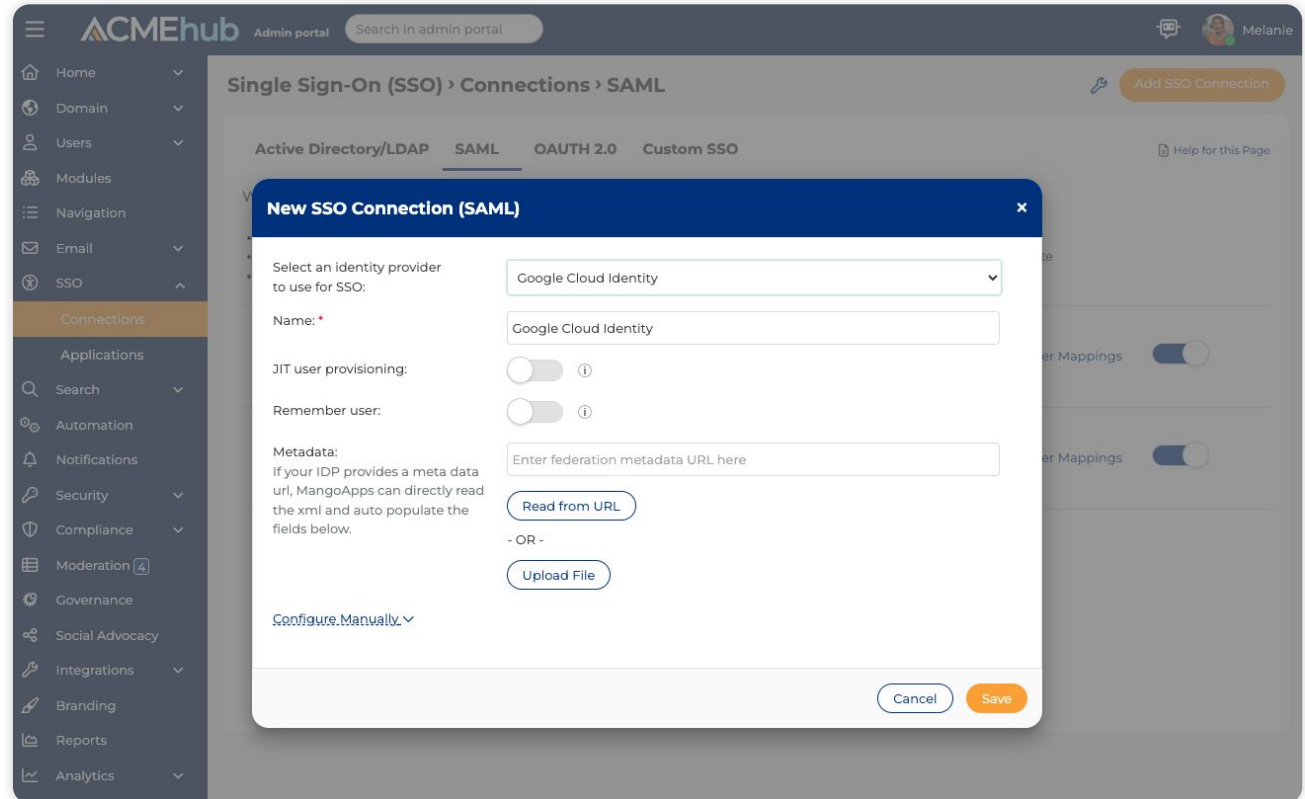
ACMEhub Admin portal Search in admin portal Melanie

Home
Domain
Users
Modules
Navigation
Email
SSO
Connections
Applications
Search
Automation
Notifications
Security
Compliance
Moderation 4
Governance
Social Advocacy
Integrations
Branding
Reports
Analytics

Single Sign-On (SSO) › Connections › SAML

Add SSO Connection

Active Directory/LDAP SAML OAUTH 2.0 Custom SSO

Help for this Page

er Mappings

er Mappings

New SSO Connection (SAML) ×

Select an identity provider to use for SSO: Google Cloud Identity

Name: * Google Cloud Identity

JIT user provisioning:

Remember user:

Metadata:
If your IDP provides a meta data url, MangoApps can directly read the xml and auto populate the fields below.

Enter federation metadata URL here

Read from URL

- OR -

Upload File

Configure Manually

Cancel Save